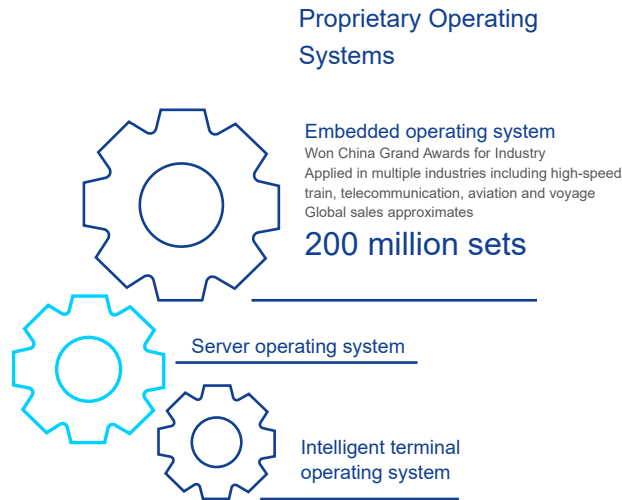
Proprietary Operating Systems

Embedded operating system
Won China Grand Awards for Industry
Applied in multiple industries including high-speed train, telecommunication, aviation and voyage
Global sales approximates
200 million sets

Server operating system

Intelligent terminal operating system